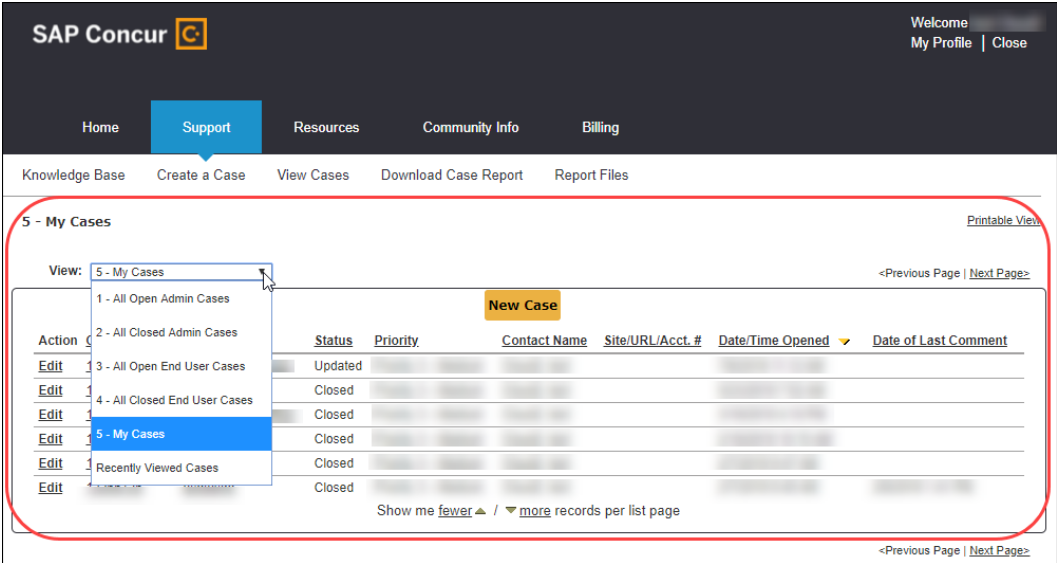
SAP Concur

Welcome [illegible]
My Profile | Close

Home
Support
Resources
Community Info
Billing

Knowledge Base
Create a Case
View Cases
Download Case Report
Report Files

5 - My Cases

Printable View

View: 5 - My Cases

1 - All Open Admin Cases
2 - All Closed Admin Cases
3 - All Open End User Cases
4 - All Closed End User Cases
5 - My Cases
Recently Viewed Cases

<Previous Page | Next Page>

New Case

| Action | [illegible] | | Status | Priority | Contact Name | Site/URL/Acct. # | Date/Time Opened | Date of Last Comment |
|---|---|---|---|---|---|---|---|---|
| Edit | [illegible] | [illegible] | Updated | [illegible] | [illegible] | | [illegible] | |
| Edit | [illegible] | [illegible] | Closed | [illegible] | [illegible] | | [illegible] | |
| Edit | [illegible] | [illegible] | Closed | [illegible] | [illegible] | | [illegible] | |
| Edit | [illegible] | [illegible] | Closed | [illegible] | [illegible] | | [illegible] | |
| Edit | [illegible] | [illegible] | Closed | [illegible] | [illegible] | | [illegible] | |
| Edit | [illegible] | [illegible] | Closed | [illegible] | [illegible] | | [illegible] | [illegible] |

Show me fewer / more records per list page

<Previous Page | Next Page>